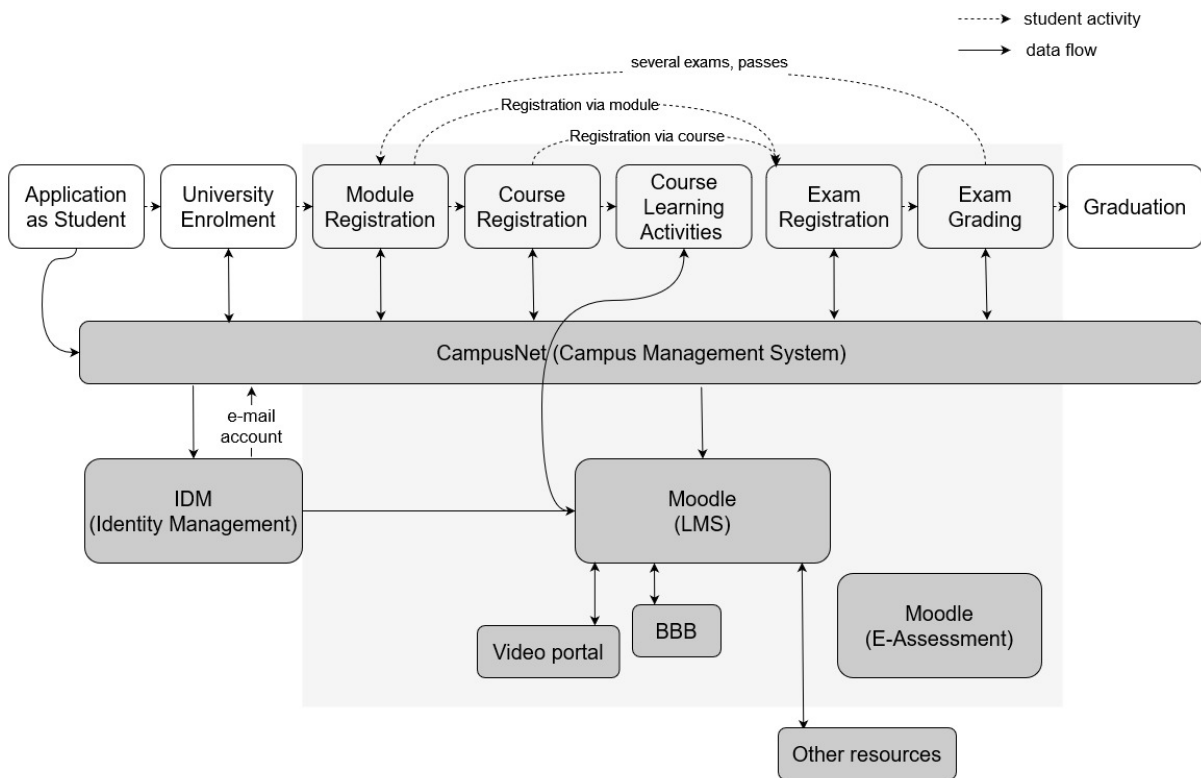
student activity
data flow

several exams, passes
Registration via module
Registration via course

Application as Student
University Enrolment
Module Registration
Course Registration
Course Learning Activities
Exam Registration
Exam Grading
Graduation

CampusNet (Campus Management System)

e-mail account

IDM (Identity Management)

Moodle (LMS)

Video portal
BBB

Moodle (E-Assessment)

Other resources